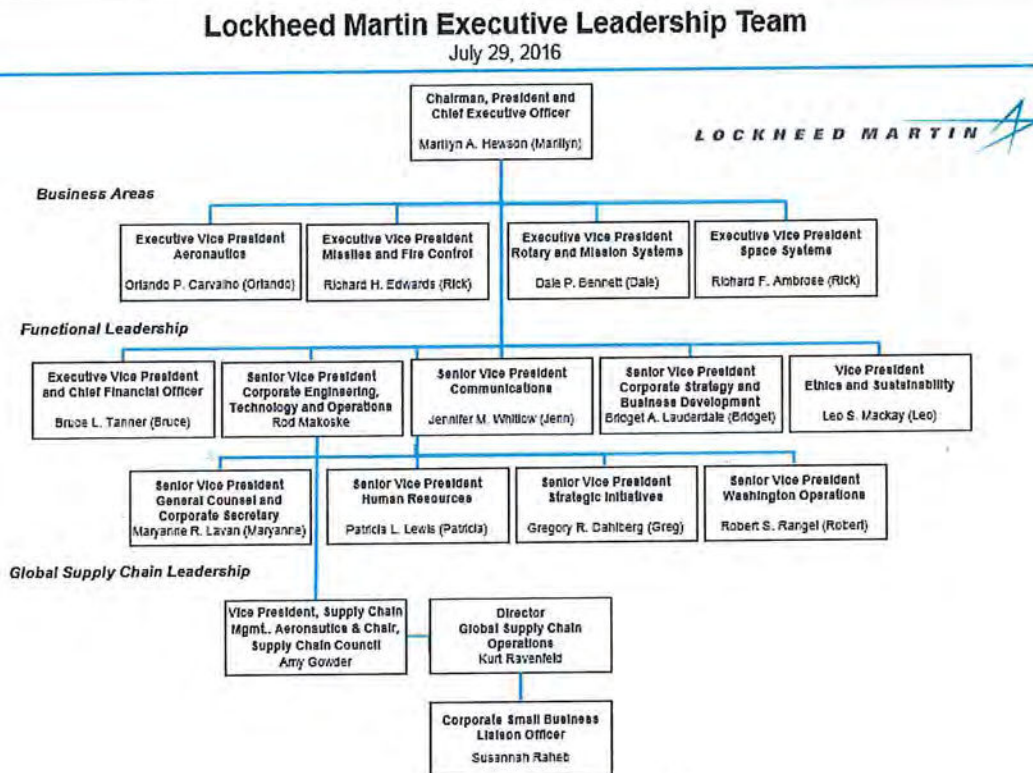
Lockheed Martin Executive Leadership Team
July 29, 2016

Chairman, President and Chief Executive Officer
Marilyn A. Hewson (Marilyn)

LOCKHEED MARTIN

Business Areas

Executive Vice President
Aeronautics
Orlando P. Carvalho (Orlando)

Executive Vice President
Missiles and Fire Control
Richard H. Edwards (Rick)

Executive Vice President
Rotary and Mission Systems
Dale P. Bennett (Dale)

Executive Vice President
Space Systems
Richard F. Ambrose (Rick)

Functional Leadership

Executive Vice President and Chief Financial Officer
Bruce L. Tanner (Bruce)

Senior Vice President
Corporate Engineering, Technology and Operations
Rod Makoske

Senior Vice President
Communications
Jennifer M. Whitlow (Jenn)

Senior Vice President
Corporate Strategy and Business Development
Bridget A. Lauderdale (Bridget)

Vice President
Ethics and Sustainability
Leo S. Mackay (Leo)

Senior Vice President
General Counsel and Corporate Secretary
Maryanne R. Lavan (Maryanne)

Senior Vice President
Human Resources
Patricia L. Lewis (Patricia)

Senior Vice President
Strategic Initiatives
Gregory R. Dahlberg (Greg)

Senior Vice President
Washington Operations
Robert S. Rangel (Robert)

Global Supply Chain Leadership

Vice President, Supply Chain Mgmt. Aeronautics & Chair, Supply Chain Council
Amy Gowder

Director
Global Supply Chain Operations
Kurt Ravenfeld

Corporate Small Business Liaison Officer
Susannah Raheb